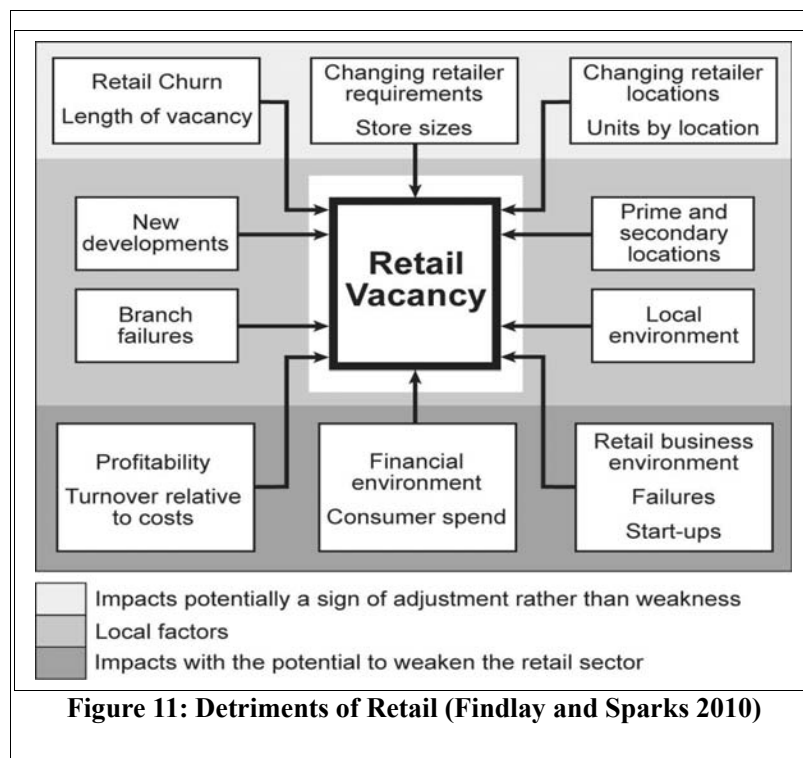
Retail Churn
Length of vacancy

Changing retailer requirements
Store sizes

Changing retailer locations
Units by location

New developments

Retail Vacancy

Prime and secondary locations

Branch failures

Local environment

Profitability
Turnover relative to costs

Financial environment
Consumer spend

Retail business environment
Failures
Start-ups

Impacts potentially a sign of adjustment rather than weakness
Local factors
Impacts with the potential to weaken the retail sector

Figure 11: Detriments of Retail (Findlay and Sparks 2010)